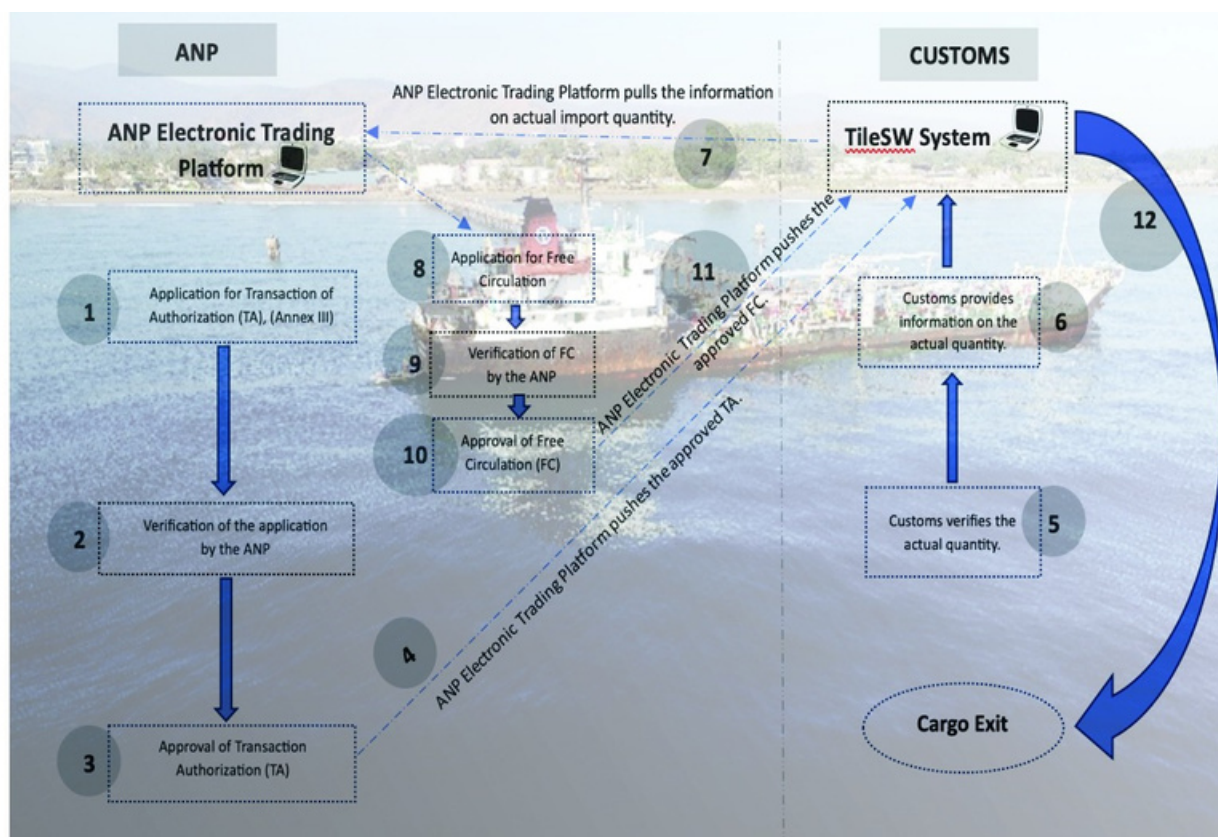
ANP

CUSTOMS

ANP Electronic Trading Platform pulls the information on actual import quantity.

ANP Electronic Trading Platform

TileSW System

7

12

8 Application for Free Circulation

11

1 Application for Transaction of Authorization (TA), (Annex III)

Customs provides information on the actual quantity. 6

9 Verification of FC by the ANP

ANP Electronic Trading Platform pushes the approved FC.

10 Approval of Free Circulation (FC)

2 Verification of the application by the ANP

Customs verifies the actual quantity. 5

ANP Electronic Trading Platform pushes the approved TA.

4

Cargo Exit

3 Approval of Transaction Authorization (TA)